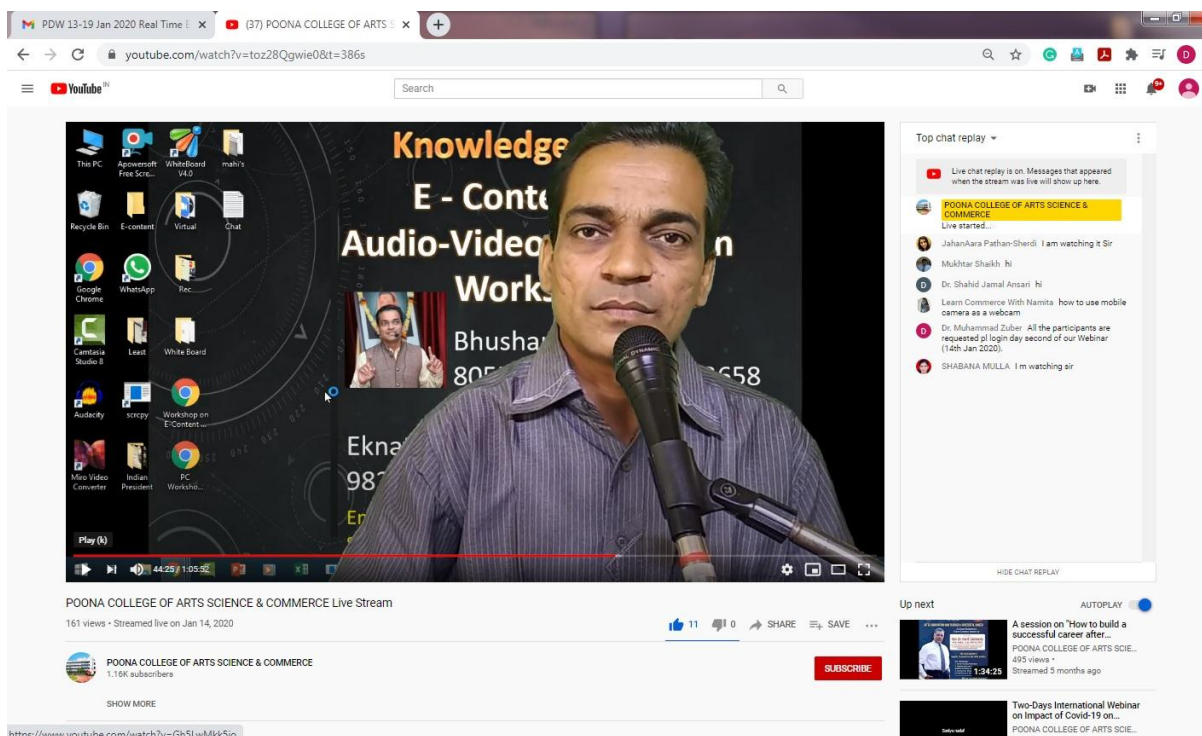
PDW 13-19 Jan 2020 Real Time E ×
(37) POONA COLLEGE OF ARTS S ×
youtube.com/watch?v=toz28Qgwie0&t=386s
YouTube IN
Search
9+

This PC
Apowersoft Free Scre...
WhiteBoard V4.0
mahi's
Recycle Bin
E-content
Virtual
Chat
Google Chrome
WhatsApp
Rec...
Camtasia Studio 8
Least
White Board
Audacity
scrcpy
Workshop on E-Content ...
Miro Video Converter
Indian President
PC Worksho...

Knowledge
E - Conte
Audio-Video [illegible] n
Works
Bhushan
805 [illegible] 658
Ekna
982
En

Play (k)
44:25 / 1:05:52

Top chat replay
Live chat replay is on. Messages that appeared when the stream was live will show up here.
POONA COLLEGE OF ARTS SCIENCE & COMMERCE Live started...
JahanAara Pathan-Sherdi I am watching it Sir
Mukhtar Shaikh hi
Dr. Shahid Jamal Ansari hi
Learn Commerce With Namita how to use mobile camera as a webcam
Dr. Muhammad Zuber All the participants are requested pl login day second of our Webinar (14th Jan 2020).
SHABANA MULLA I m watching sir
HIDE CHAT REPLAY

POONA COLLEGE OF ARTS SCIENCE & COMMERCE Live Stream
161 views • Streamed live on Jan 14, 2020
11 0 SHARE SAVE
POONA COLLEGE OF ARTS SCIENCE & COMMERCE
1.16K subscribers
SUBSCRIBE
SHOW MORE

Up next
AUTOPLAY
A session on "How to build a successful career after...
POONA COLLEGE OF ARTS SCIE...
495 views •
Streamed 5 months ago
1:34:25
Two-Days International Webinar on Impact of Covid-19 on...
POONA COLLEGE OF ARTS SCIE...

https://www.youtube.com/watch?v=Gh5LwMkk5io